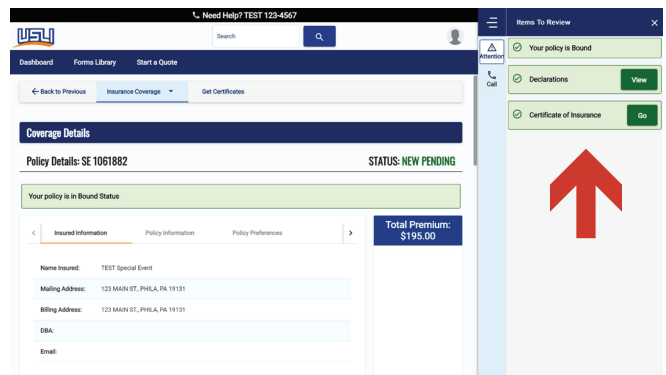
Need Help? TEST 123-4567

USLI

Search

Dashboard Forms Library Start a Quote

← Back to Previous Insurance Coverage Get Certificates

Coverage Details

Policy Details: SE 1061882

STATUS: NEW PENDING

Your policy is in Bound Status

Insured Information Policy Information Policy Preferences

Total Premium: $195.00

Name Insured: TEST Special Event

Mailing Address: 123 MAIN ST., PHILA, PA 19131

Billing Address: 123 MAIN ST., PHILA, PA 19131

DBA:

Email:

Attention

Call

Items To Review

Your policy is Bound

Declarations View

Certificate of Insurance Go